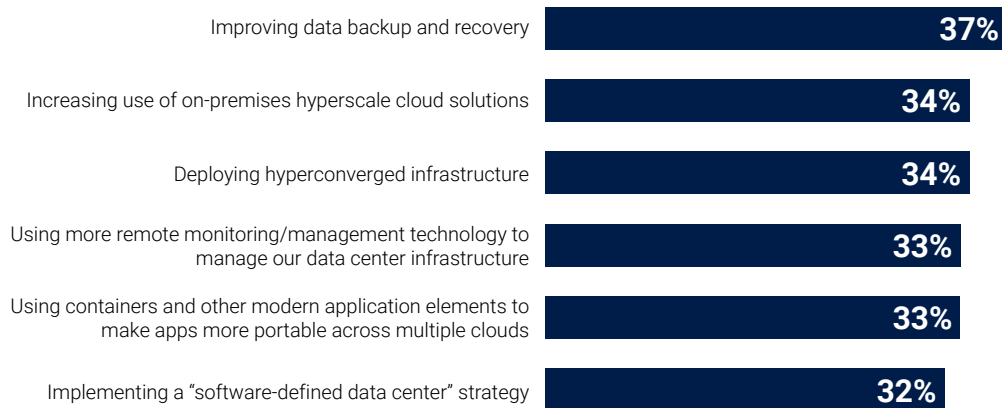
Improving data backup and recovery 37%

Increasing use of on-premises hyperscale cloud solutions 34%

Deploying hyperconverged infrastructure 34%

Using more remote monitoring/management technology to manage our data center infrastructure 33%

Using containers and other modern application elements to make apps more portable across multiple clouds 33%

Implementing a “software-defined data center” strategy 32%